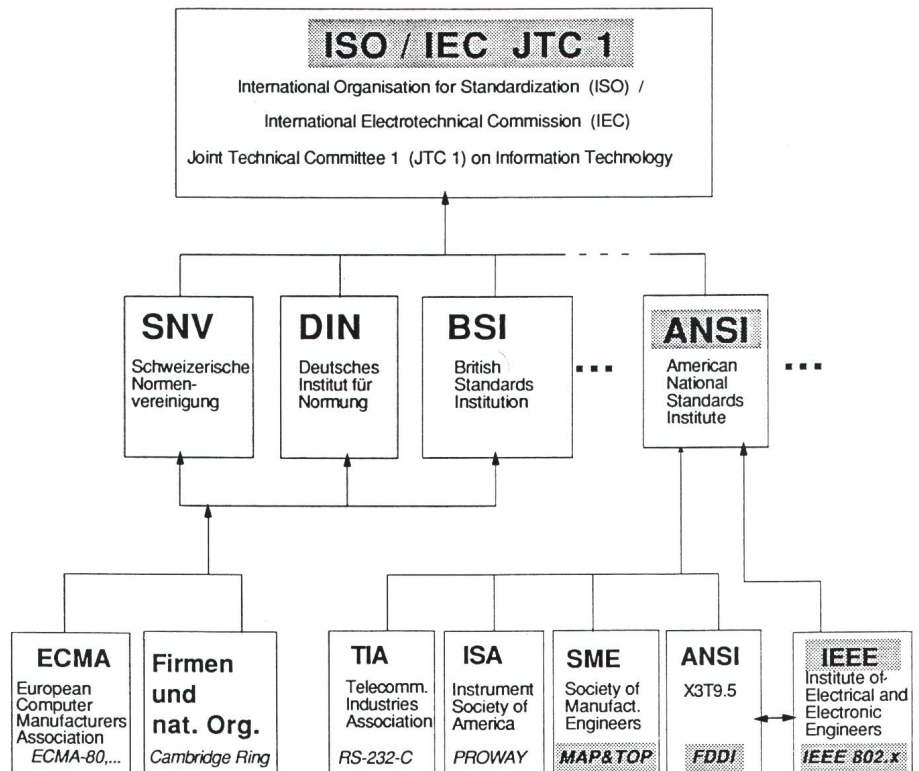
ISO / IEC JTC 1

International Organisation for Standardization (ISO) /

International Electrotechnical Commission (IEC)

Joint Technical Committee 1 (JTC 1) on Information Technology

SNV
Schweizerische Normenvereinigung

DIN
Deutsches Institut für Normung

BSI
British Standards Institution

...

ANSI
American National Standards Institute

...

ECMA
European Computer Manufacturers Association
ECMA-80,...

Firmen und nat. Org.
Cambridge Ring

TIA
Telecomm. Industries Association
RS-232-C

ISA
Instrument Society of America
PROWAY

SME
Society of Manufact. Engineers
MAP&TOP

ANSI
X3T9.5
FDDI

IEEE
Institute of Electrical and Electronic Engineers
IEEE 802.x